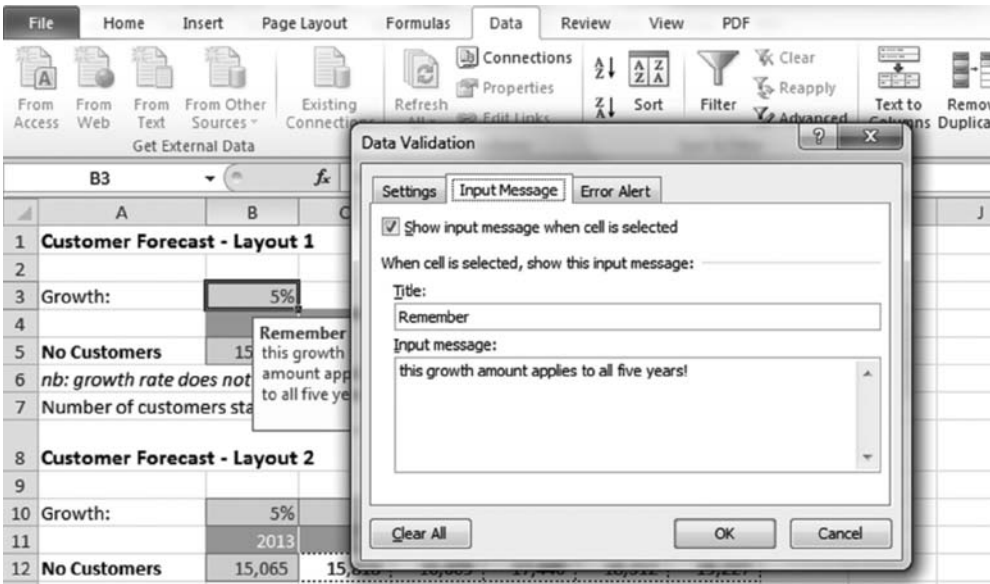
File Home Insert Page Layout Formulas Data Review View PDF

From Access From Web From Text From Other Sources Get External Data Existing Connections Refresh All Connections Properties Edit Links Sort Filter Clear Reapply Advanced Text to Columns Remove Duplicates

B3 $f_x$

| | A | B | C |
|---|---|---|---|
| 1 | Customer Forecast - Layout 1 | | |
| 2 | | | |
| 3 | Growth: | 5% | |
| 4 | | | |
| 5 | No Customers | 15 | |
| 6 | nb: growth rate does not | | |
| 7 | Number of customers sta | | |
| 8 | Customer Forecast - Layout 2 | | |
| 9 | | | |
| 10 | Growth: | 5% | |
| 11 | | 2013 | |
| 12 | No Customers | 15,065 | 15,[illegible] |

Remember
this growth amount app to all five ye

Data Validation

Settings Input Message Error Alert

Show input message when cell is selected

When cell is selected, show this input message:

Title:
Remember

Input message:
this growth amount applies to all five years!

Clear All OK Cancel